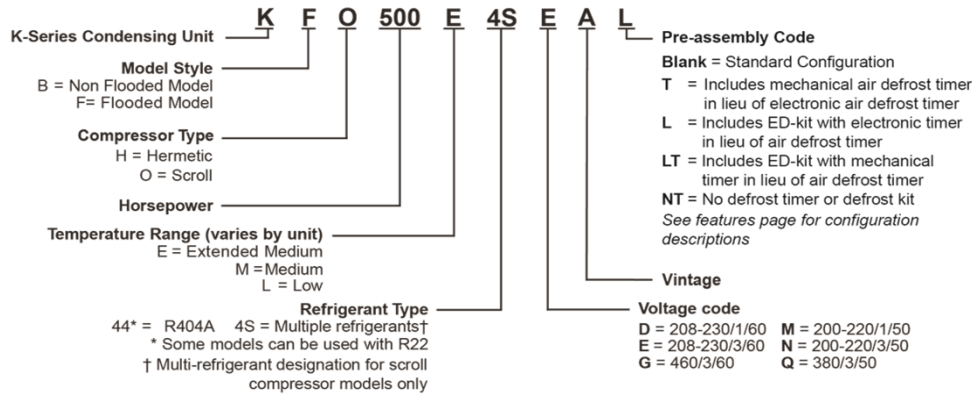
K F O 500 E 4S E A L

K-Series Condensing Unit

Model Style
B = Non Flooded Model
F= Flooded Model

Compressor Type
H = Hermetic
O = Scroll

Horsepower

Temperature Range (varies by unit)
E = Extended Medium
M =Medium
L = Low

Refrigerant Type
44* = R404A 4S = Multiple refrigerants†
* Some models can be used with R22
† Multi-refrigerant designation for scroll compressor models only

Pre-assembly Code
Blank = Standard Configuration
T = Includes mechanical air defrost timer in lieu of electronic air defrost timer
L = Includes ED-kit with electronic timer in lieu of air defrost timer
LT = Includes ED-kit with mechanical timer in lieu of air defrost timer
NT = No defrost timer or defrost kit
See features page for configuration descriptions

Vintage

Voltage code
D = 208-230/1/60 M = 200-220/1/50
E = 208-230/3/60 N = 200-220/3/50
G = 460/3/60 Q = 380/3/50